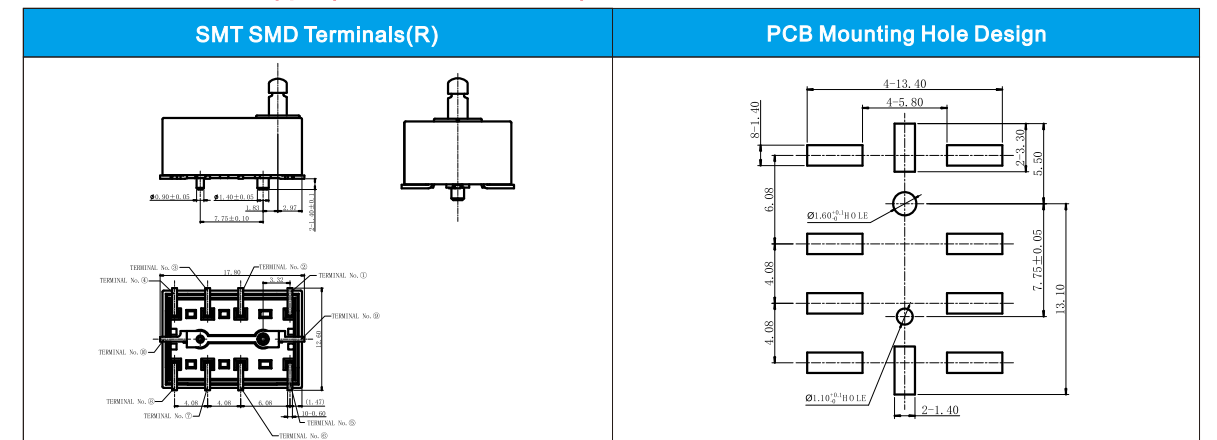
SMT SMD Terminals(R)

PCB Mounting Hole Design

Ø0.90±0.05

Ø1.40±0.05

1.85

2.97

7.75±0.10

2-1.40±0.1

TERMINAL No.③

TERMINAL No.②

TERMINAL No.①

TERMINAL No.④

17.80

3.32

TERMINAL No.⑨

TERMINAL No.⑩

13.10

TERMINAL No.⑧

4.08

4.08

6.08

(1.47)

10-0.60

TERMINAL No.⑦

TERMINAL No.⑤

TERMINAL No.⑥

4-13.40

4-5.80

8-1.40

2-3.30

5.50

6.08

Ø1.60$^{+0.1}_{0}$HOLE

4.08

7.75±0.05

13.10

4.08

Ø1.10$^{+0.1}_{0}$HOLE

2-1.40